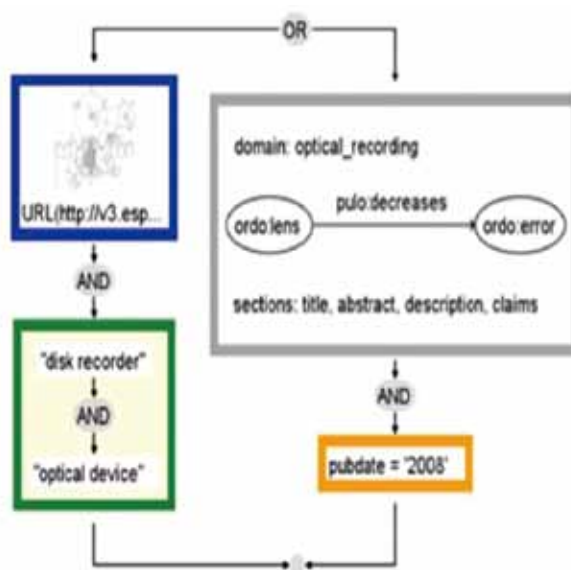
OR

URL(http://v3.esp...

AND

"disk recorder"

AND

"optical device"

domain: optical_recording

ordo:lens

pulo:decreases

ordo:error

sections: title, abstract, description, claims

AND

pubdate = '2008'